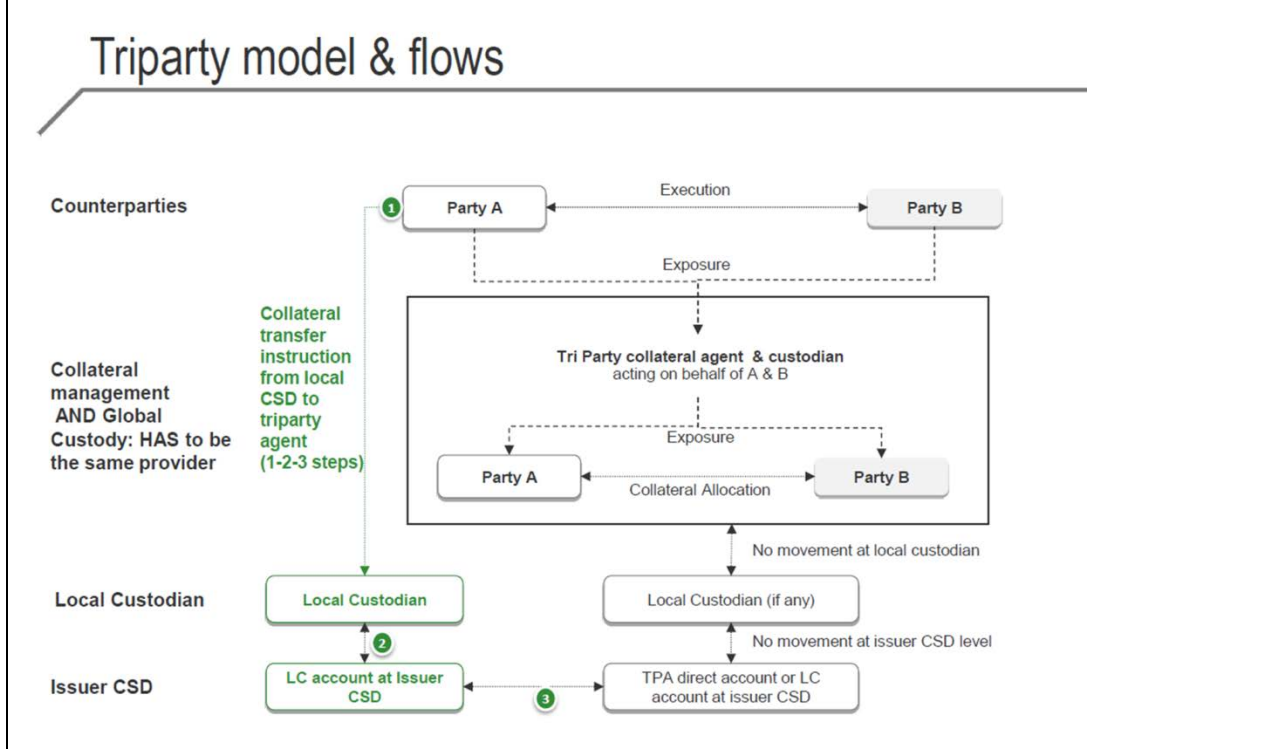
Triparty model & flows

Counterparties

1

Party A

Execution

Party B

Exposure

Collateral management AND Global Custody: HAS to be the same provider

Collateral transfer instruction from local CSD to triparty agent (1-2-3 steps)

Tri Party collateral agent & custodian
acting on behalf of A & B

Exposure

Party A

Collateral Allocation

Party B

No movement at local custodian

Local Custodian

Local Custodian

Local Custodian (if any)

2

No movement at issuer CSD level

Issuer CSD

LC account at Issuer CSD

3

TPA direct account or LC account at issuer CSD